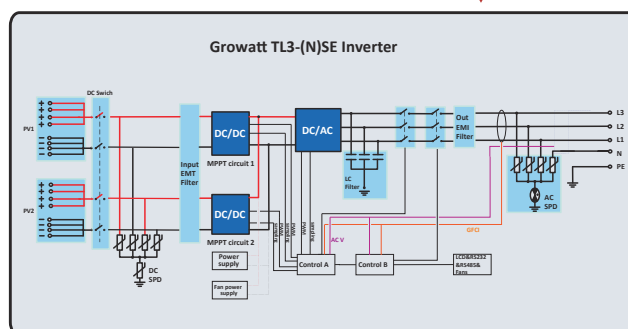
Growatt TL3-(N)SE Inverter

DC Swich

PV1

PV2

Input EMT Filter

DC/DC

MPPT circuit 1

DC/DC

MPPT circuit 2

DC/AC

LC Filter

Out EMI Filter

L3
L2
L1
N
PE

AC SPD

DC SPD

Power supply

Fan power supply

Control A

Control B

LCD&RS232 &RS485& Fans

GFCI

AC V

PWM
PWM
PWM
PWM
PWM
PWM
PWM
PWM